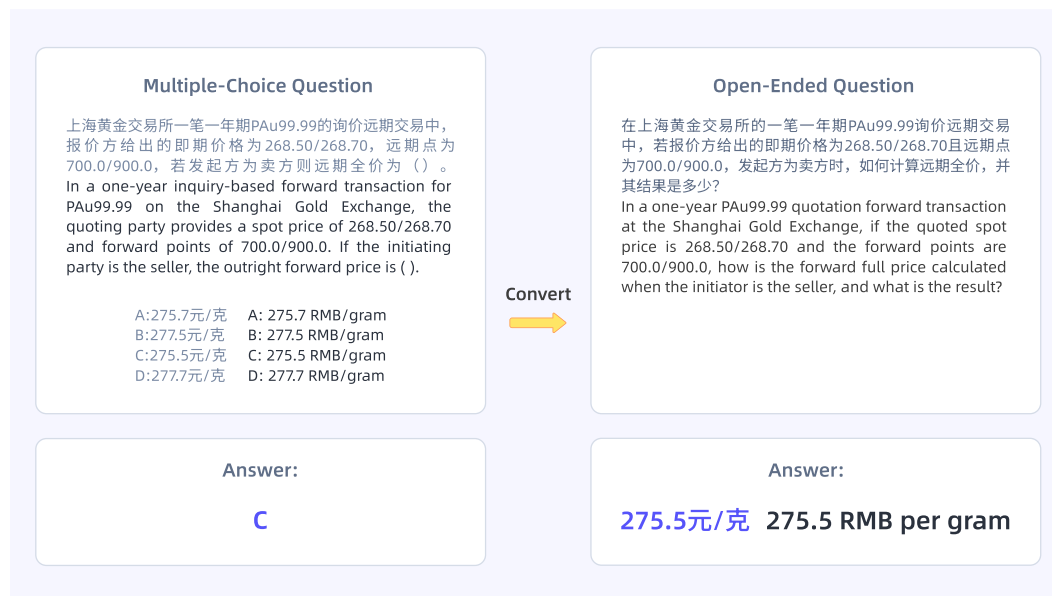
Multiple-Choice Question

上海黄金交易所一笔一年期PAu99.99的询价远期交易中，报价方给出的即期价格为268.50/268.70，远期点为700.0/900.0，若发起方为卖方则远期全价为（）。
In a one-year inquiry-based forward transaction for PAu99.99 on the Shanghai Gold Exchange, the quoting party provides a spot price of 268.50/268.70 and forward points of 700.0/900.0. If the initiating party is the seller, the outright forward price is ( ).

A:275.7元/克 A: 275.7 RMB/gram
B:277.5元/克 B: 277.5 RMB/gram
C:275.5元/克 C: 275.5 RMB/gram
D:277.7元/克 D: 277.7 RMB/gram

Convert

Open-Ended Question

在上海黄金交易所的一笔一年期PAu99.99询价远期交易中，若报价方给出的即期价格为268.50/268.70且远期点为700.0/900.0，发起方为卖方时，如何计算远期全价，并其结果是多少？
In a one-year PAu99.99 quotation forward transaction at the Shanghai Gold Exchange, if the quoted spot price is 268.50/268.70 and the forward points are 700.0/900.0, how is the forward full price calculated when the initiator is the seller, and what is the result?

Answer:

C

Answer:

275.5元/克 275.5 RMB per gram